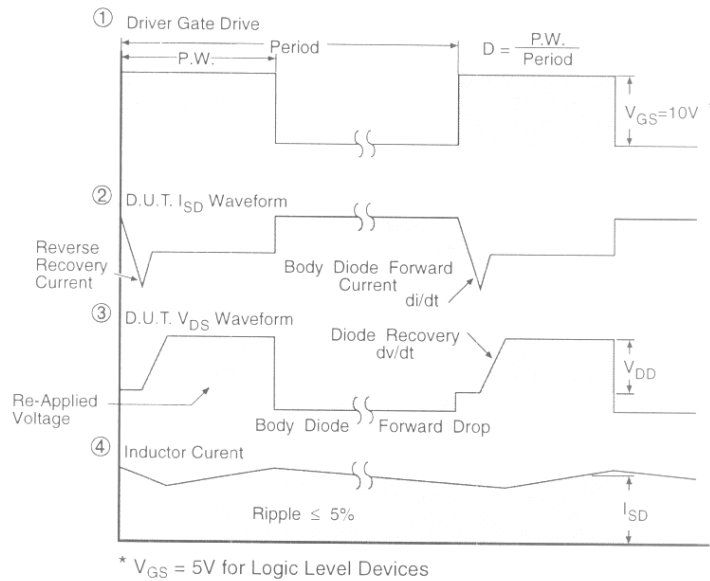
① Driver Gate Drive

Period

P.W.

$D = \frac{P.W.}{Period}$

$V_{GS}$=10V

② D.U.T. $I_{SD}$ Waveform

Reverse Recovery Current

Body Diode Forward Current

di/dt

③ D.U.T. $V_{DS}$ Waveform

Diode Recovery dv/dt

$V_{DD}$

Re-Applied Voltage

Body Diode Forward Drop

④ Inductor Curent

Ripple ≤ 5%

$I_{SD}$

* $V_{GS}$ = 5V for Logic Level Devices